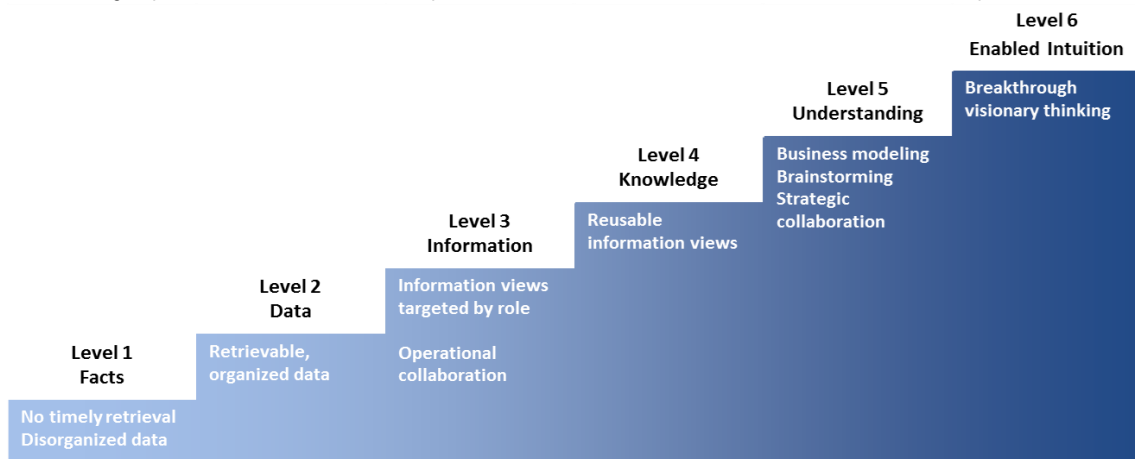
Level 1
Facts

No timely retrieval
Disorganized data

Level 2
Data

Retrievable, organized data

Level 3
Information

Information views targeted by role

Operational collaboration

Level 4
Knowledge

Reusable information views

Level 5
Understanding

Business modeling
Brainstorming
Strategic collaboration

Level 6
Enabled Intuition

Breakthrough visionary thinking